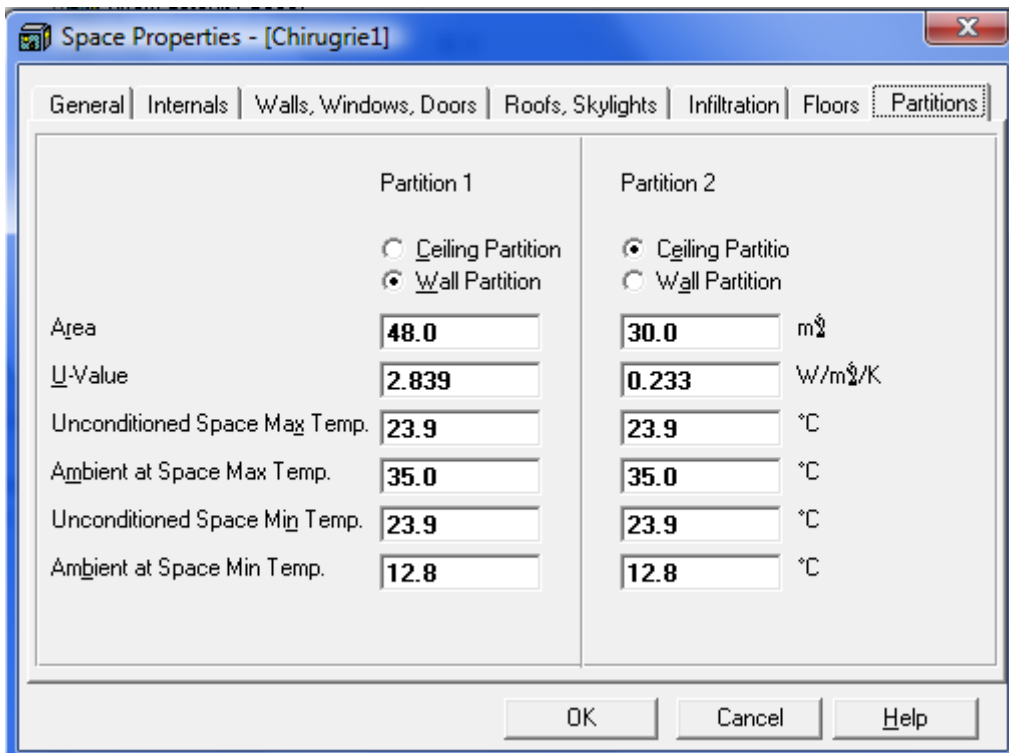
Space Properties - [Chirugrie1]

General | Internals | Walls, Windows, Doors | Roofs, Skylights | Infiltration | Floors | Partitions

| | Partition 1 | Partition 2 | |
|---|---|---|---|
| | Ceiling Partition | Ceiling Partitio | |
| | Wall Partition | Wall Partition | |
| Area | 48.0 | 30.0 | m² |
| U-Value | 2.839 | 0.233 | W/m²/K |
| Unconditioned Space Max Temp. | 23.9 | 23.9 | °C |
| Ambient at Space Max Temp. | 35.0 | 35.0 | °C |
| Unconditioned Space Min Temp. | 23.9 | 23.9 | °C |
| Ambient at Space Min Temp. | 12.8 | 12.8 | °C |

OK Cancel Help